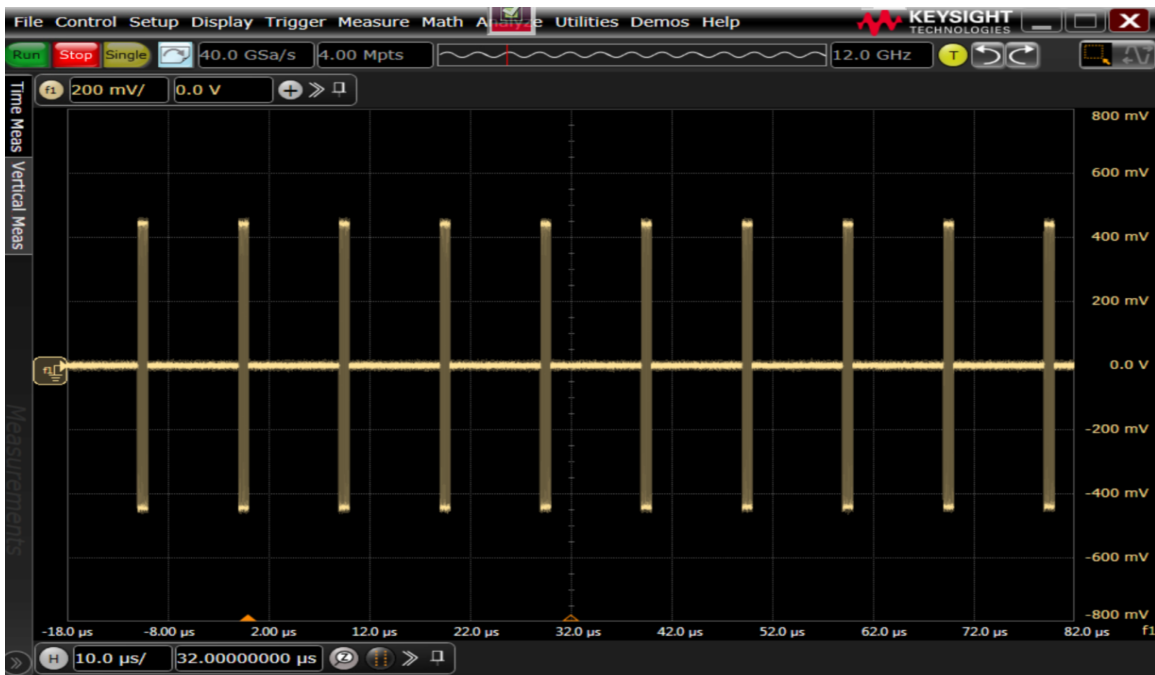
File Control Setup Display Trigger Measure Math Analyze Utilities Demos Help

KEYSIGHT TECHNOLOGIES

Run Stop Single 40.0 GSa/s 4.00 Mpts 12.0 GHz T

f1 200 mV/ 0.0 V

Time Meas Vertical Meas Measurements

800 mV
600 mV
400 mV
200 mV
0.0 V
-200 mV
-400 mV
-600 mV
-800 mV

-18.0 µs -8.00 µs 2.00 µs 12.0 µs 22.0 µs 32.0 µs 42.0 µs 52.0 µs 62.0 µs 72.0 µs 82.0 µs f1

H 10.0 µs/ 32.00000000 µs